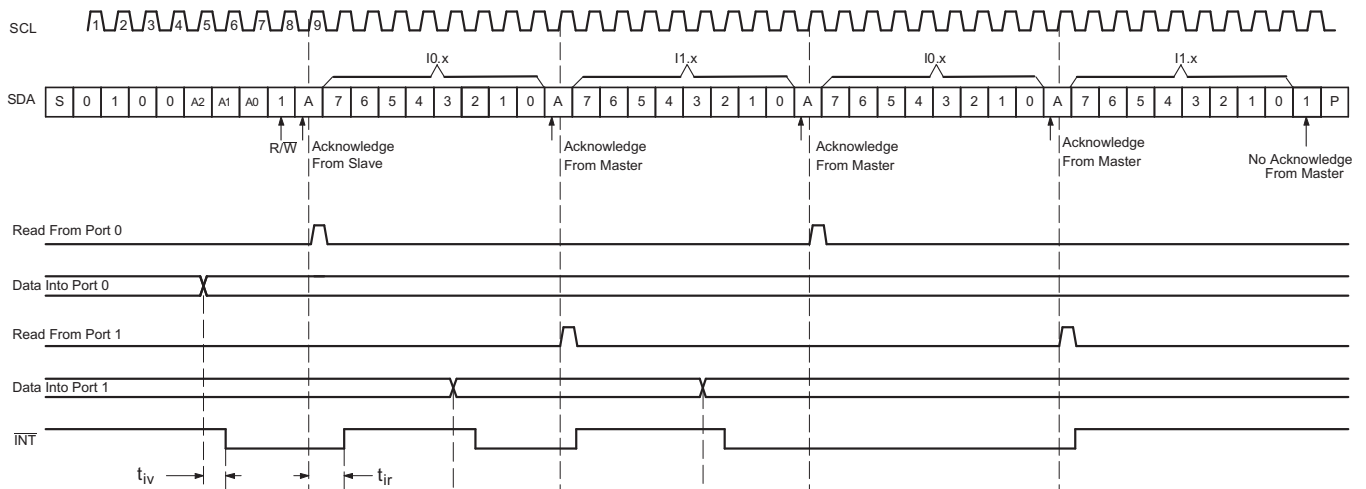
SCL 1 2 3 4 5 6 7 8 9

I0.x I1.x I0.x I1.x

SDA S 0 1 0 0 A2 A1 A0 1 A 7 6 5 4 3 2 1 0 A 7 6 5 4 3 2 1 0 A 7 6 5 4 3 2 1 0 A 7 6 5 4 3 2 1 0 1 P

$R/\overline{W}$

Acknowledge From Slave

Acknowledge From Master

Acknowledge From Master

Acknowledge From Master

No Acknowledge From Master

Read From Port 0

Data Into Port 0

Read From Port 1

Data Into Port 1

$\overline{INT}$

$t_{iv}$

$t_{ir}$